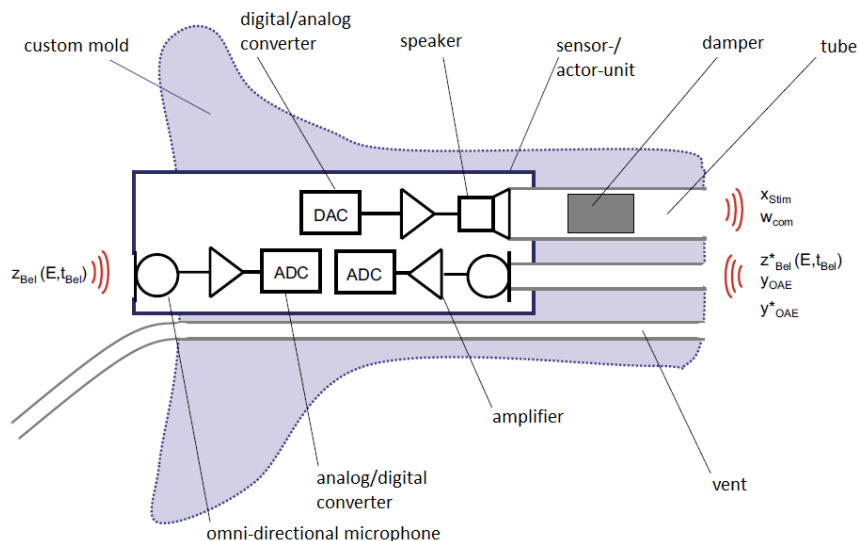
digital/analog converter

custom mold

speaker

sensor-/ actor-unit

damper

tube

DAC

$x_{Stim}$
$w_{com}$

$z_{Bel}$ (E,$t_{Bel}$)

ADC

ADC

$z^*_{Bel}$ (E,$t_{Bel}$)
$y_{OAE}$
$y^*_{OAE}$

amplifier

analog/digital converter

vent

omni-directional microphone